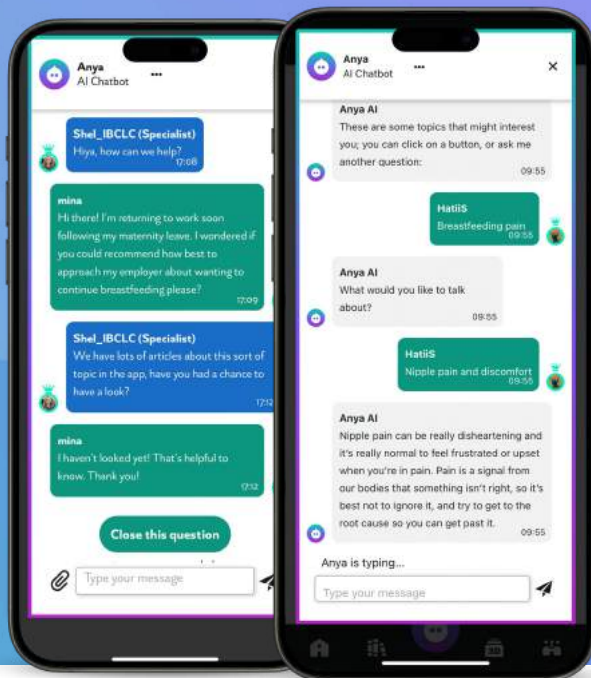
Anya
AI Chatbot
...

Shel_IBCLC (Specialist)
Hiya, how can we help?
17:08

mina
Hi there! I'm returning to work soon following my maternity leave. I wondered if you could recommend how best to approach my employer about wanting to continue breastfeeding please?
17:09

Shel_IBCLC (Specialist)
We have lots of articles about this sort of topic in the app, have you had a chance to have a look?
17:12

mina
I haven't looked yet! That's helpful to know. Thank you!
17:12

Close this question

Type your message

Anya
AI Chatbot
...
×

Anya AI
These are some topics that might interest you; you can click on a button, or ask me another question:
09:55

HatiiS
Breastfeeding pain
09:55

Anya AI
What would you like to talk about?
09:55

HatiiS
Nipple pain and discomfort
09:55

Anya AI
Nipple pain can be really disheartening and it's really normal to feel frustrated or upset when you're in pain. Pain is a signal from our bodies that something isn't right, so it's best not to ignore it, and try to get to the root cause so you can get past it.
09:55

Anya is typing...

Type your message